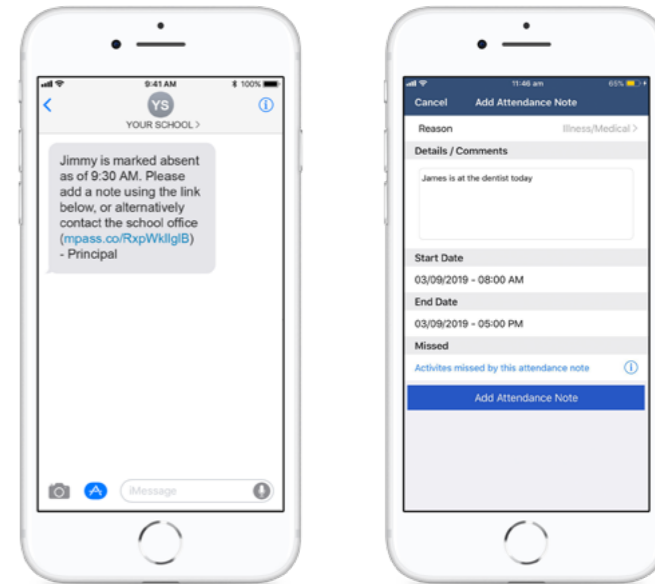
9:41 AM
100%
YS
YOUR SCHOOL >

Jimmy is marked absent as of 9:30 AM. Please add a note using the link below, or alternatively contact the school office (mpass.co/RxpWkllglB) - Principal

iMessage

11:46 am
65%
Cancel
Add Attendance Note
Reason
Illness/Medical >
Details / Comments
James is at the dentist today
Start Date
03/09/2019 - 08:00 AM
End Date
03/09/2019 - 05:00 PM
Missed
Activites missed by this attendance note
Add Attendance Note